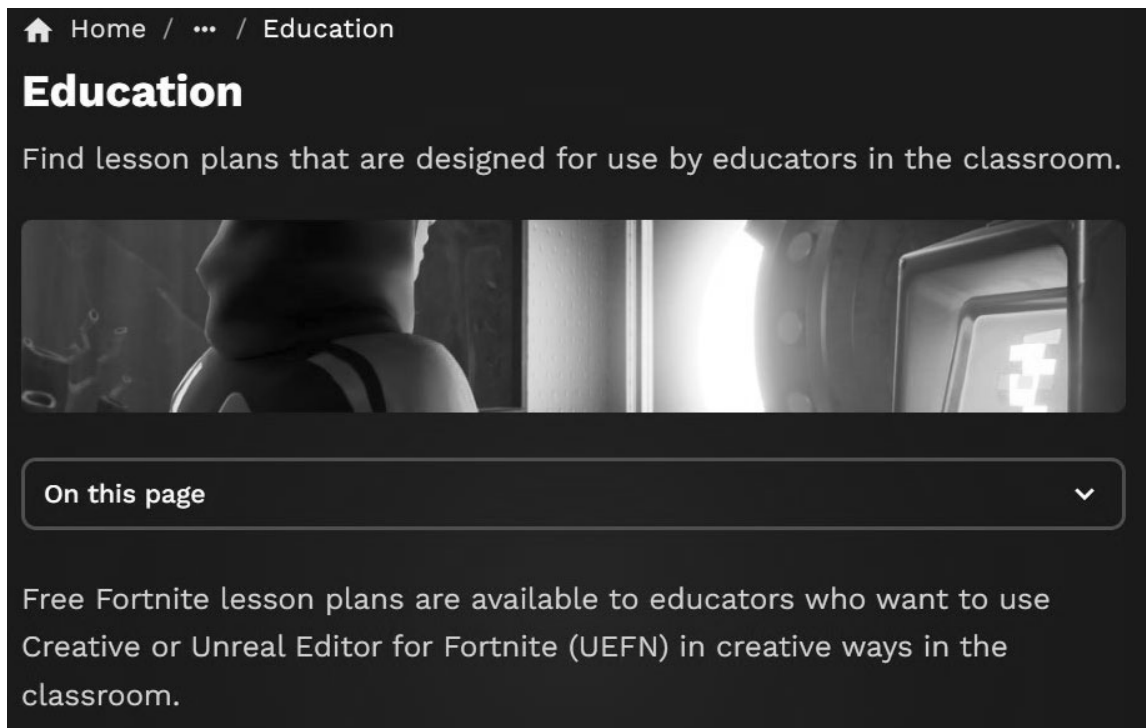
Home / ··· / Education

Education

Find lesson plans that are designed for use by educators in the classroom.

On this page

Free Fortnite lesson plans are available to educators who want to use Creative or Unreal Editor for Fortnite (UEFN) in creative ways in the classroom.